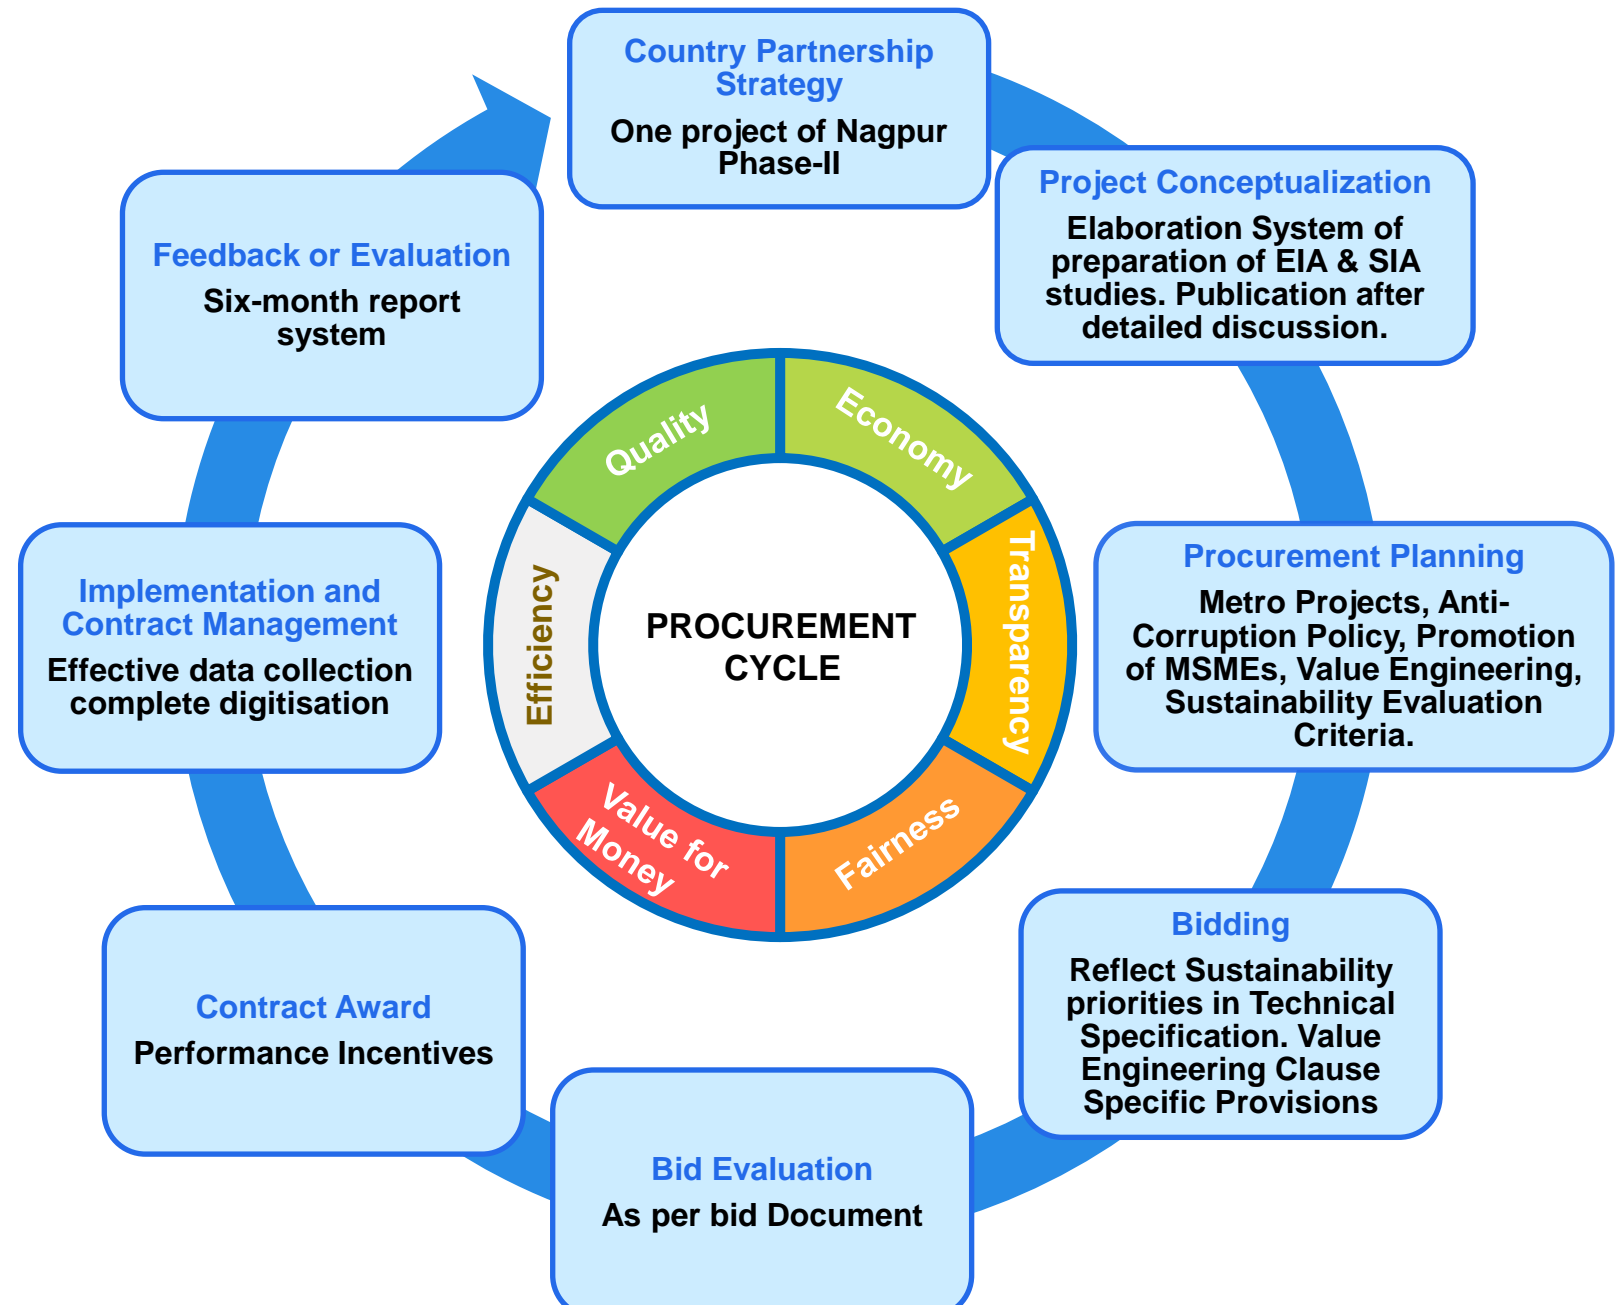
Country Partnership Strategy
One project of Nagpur Phase-II

Project Conceptualization
Elaboration System of preparation of EIA & SIA studies. Publication after detailed discussion.

Procurement Planning
Metro Projects, Anti-Corruption Policy, Promotion of MSMEs, Value Engineering, Sustainability Evaluation Criteria.

Bidding
Reflect Sustainability priorities in Technical Specification. Value Engineering Clause Specific Provisions

Bid Evaluation
As per bid Document

Contract Award
Performance Incentives

Implementation and Contract Management
Effective data collection complete digitisation

Feedback or Evaluation
Six-month report system

Quality
Economy
Transparency
Fairness
Value for Money
Efficiency

PROCUREMENT CYCLE